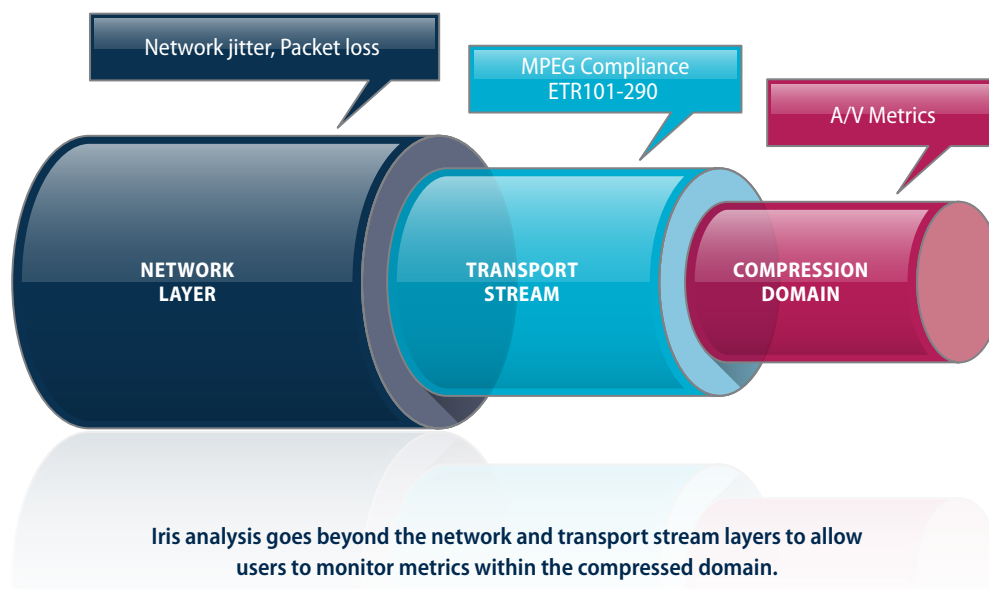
Network jitter, Packet loss

MPEG Compliance
ETR101-290

A/V Metrics

NETWORK
LAYER

TRANSPORT
STREAM

COMPRESSION
DOMAIN

Iris analysis goes beyond the network and transport stream layers to allow users to monitor metrics within the compressed domain.